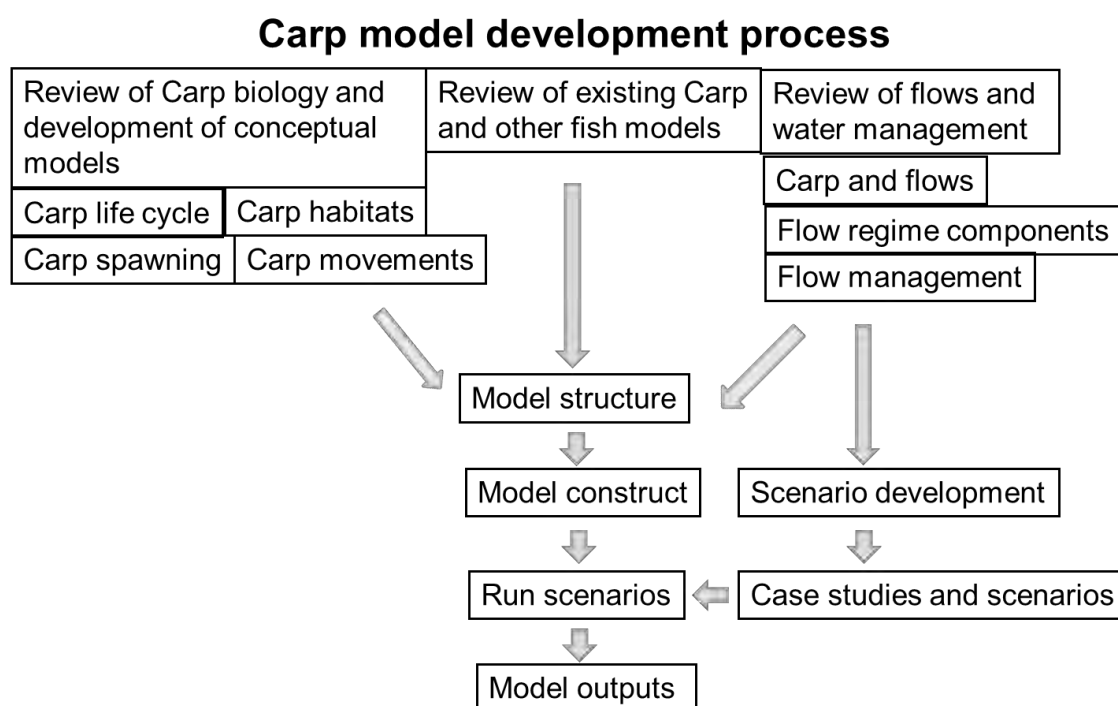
Carp model development process

Review of Carp biology and development of conceptual models

Carp life cycle

Carp habitats

Carp spawning

Carp movements

Review of existing Carp and other fish models

Review of flows and water management

Carp and flows

Flow regime components

Flow management

Model structure

Model construct

Scenario development

Run scenarios

Case studies and scenarios

Model outputs